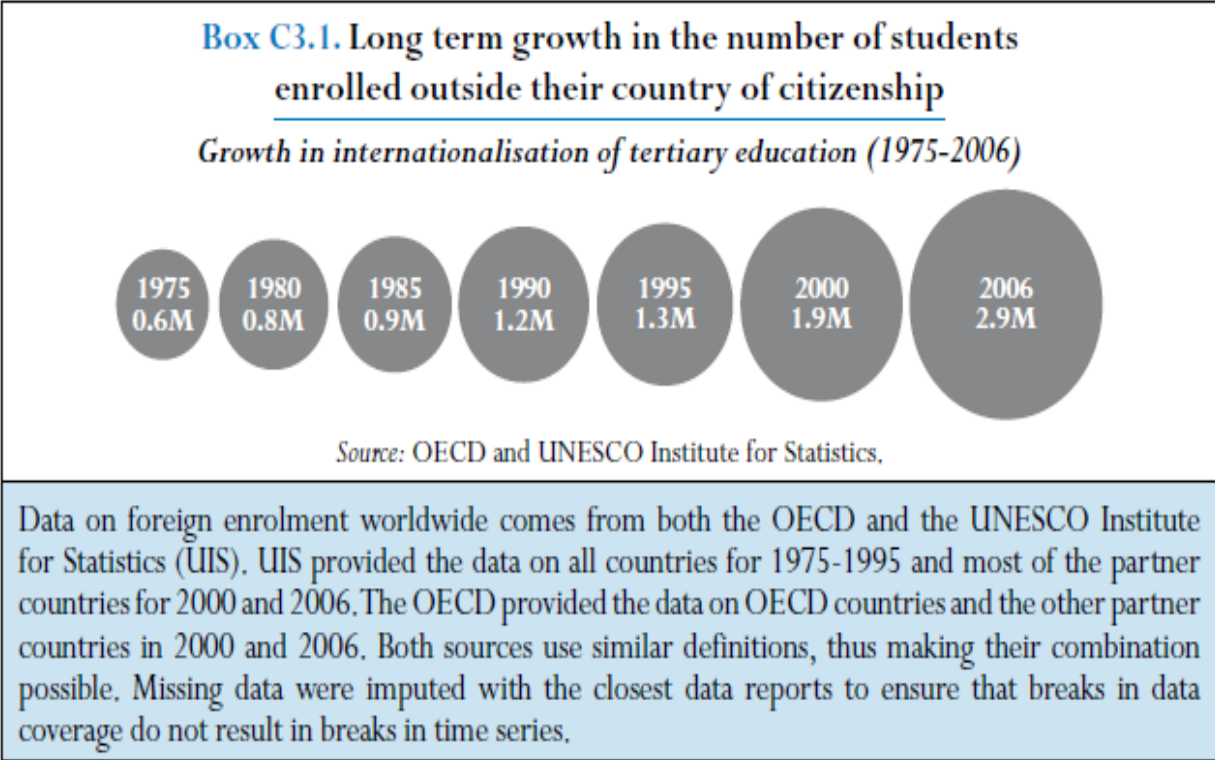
Box C3.1. Long term growth in the number of students enrolled outside their country of citizenship

Growth in internationalisation of tertiary education (1975-2006)

1975
0.6M

1980
0.8M

1985
0.9M

1990
1.2M

1995
1.3M

2000
1.9M

2006
2.9M

Source: OECD and UNESCO Institute for Statistics.

Data on foreign enrolment worldwide comes from both the OECD and the UNESCO Institute for Statistics (UIS). UIS provided the data on all countries for 1975-1995 and most of the partner countries for 2000 and 2006. The OECD provided the data on OECD countries and the other partner countries in 2000 and 2006. Both sources use similar definitions, thus making their combination possible. Missing data were imputed with the closest data reports to ensure that breaks in data coverage do not result in breaks in time series.